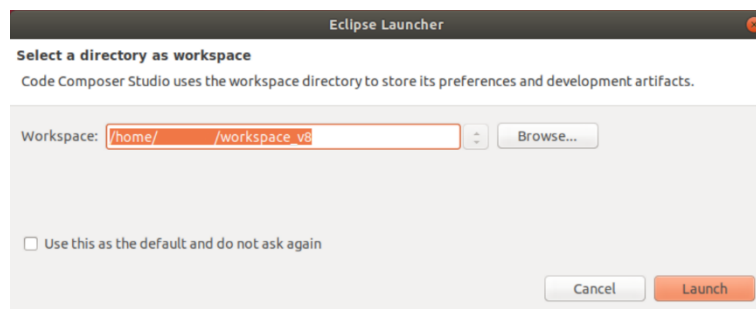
Eclipse Launcher

Select a directory as workspace

Code Composer Studio uses the workspace directory to store its preferences and development artifacts.

Workspace: /home/ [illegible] /workspace_v8

Browse...

Use this as the default and do not ask again

Cancel

Launch